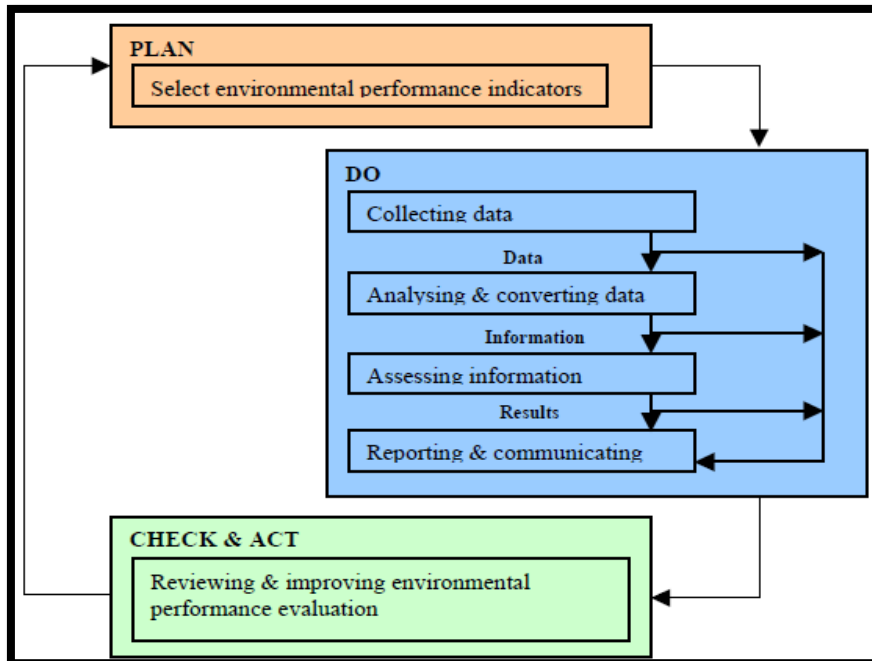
PLAN
Select environmental performance indicators

DO
Collecting data
Data
Analysing & converting data
Information
Assessing information
Results
Reporting & communicating

CHECK & ACT
Reviewing & improving environmental performance evaluation